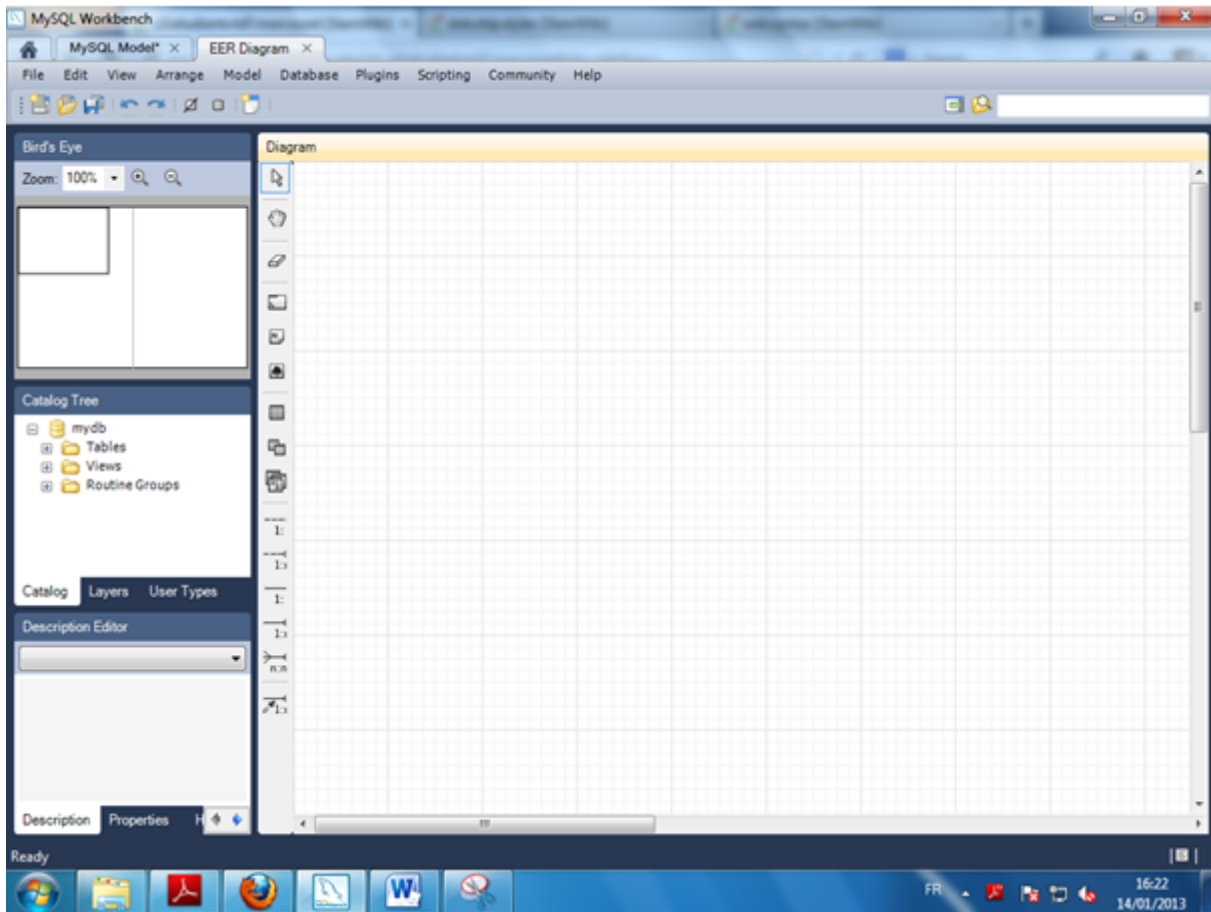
MySQL Workbench

MySQL Model* ×

EER Diagram ×

File Edit View Arrange Model Database Plugins Scripting Community Help

Bird's Eye

Zoom: 100%

Diagram

Catalog Tree

mydb

Tables

Views

Routine Groups

Catalog Layers User Types

Description Editor

Description Properties H

Ready

FR

16:22
14/01/2013